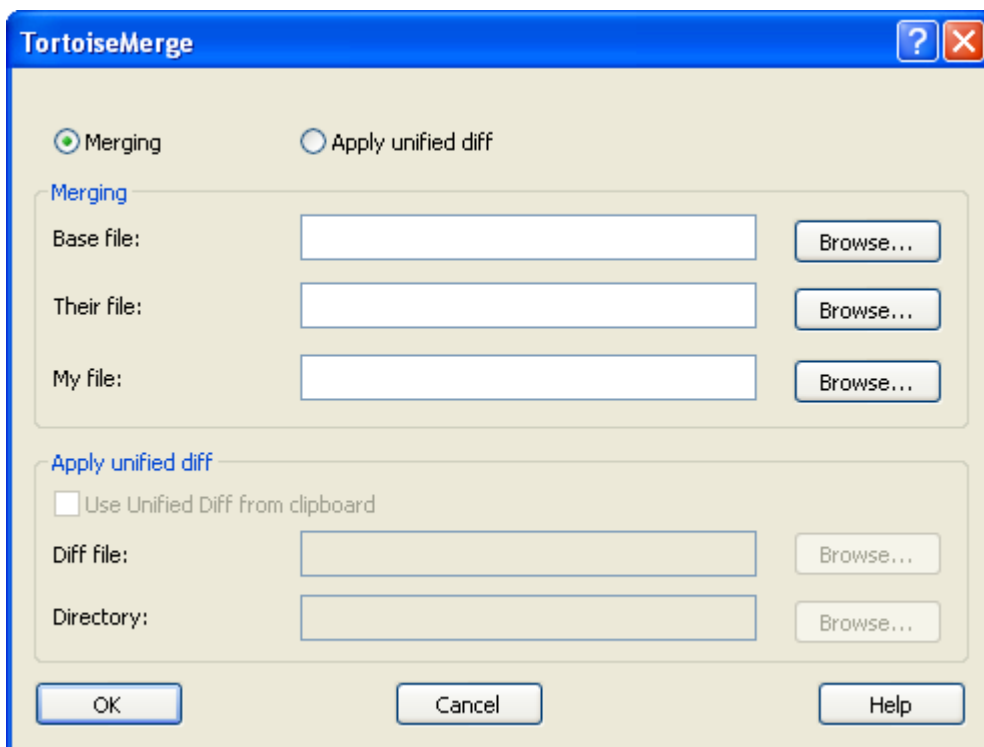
TortoiseMerge

? X

Merging

Apply unified diff

Merging

Base file:

Browse...

Their file:

Browse...

My file:

Browse...

Apply unified diff

Use Unified Diff from clipboard

Diff file:

Browse...

Directory:

Browse...

OK

Cancel

Help